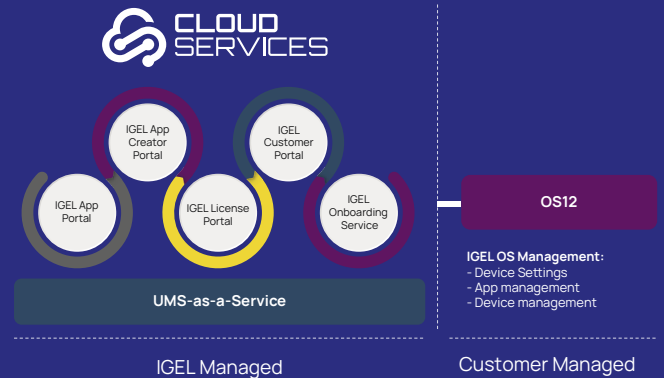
CLOUD SERVICES

IGEL App Creator Portal

IGEL Customer Portal

IGEL App Portal

IGEL License Portal

IGEL Onboarding Service

UMS-as-a-Service

OS12

IGEL OS Management:
- Device Settings
- App management
- Device management

IGEL Managed

Customer Managed